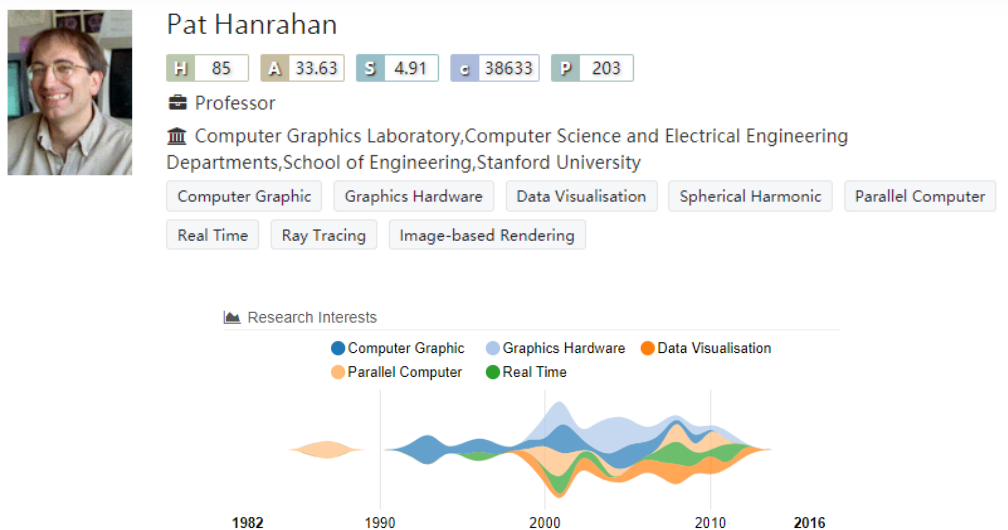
Pat Hanrahan

H 85 A 33.63 S 4.91 c 38633 P 203

Professor

Computer Graphics Laboratory,Computer Science and Electrical Engineering Departments,School of Engineering,Stanford University

Computer Graphic Graphics Hardware Data Visualisation Spherical Harmonic Parallel Computer Real Time Ray Tracing Image-based Rendering

Research Interests

Computer Graphic Graphics Hardware Data Visualisation Parallel Computer Real Time

1982 1990 2000 2010 2016